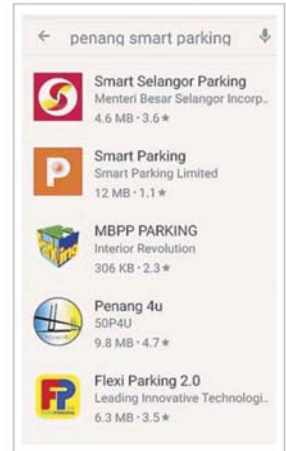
penang smart parking

Smart Selangor Parking
Menteri Besar Selangor Incorp...
4.6 MB · 3.6 ★

P
Smart Parking
Smart Parking Limited
12 MB · 1.1 ★

MBPP PARKING
Interior Revolution
306 KB · 2.3 ★

Penang 4u
50P4U
9.8 MB · 4.7 ★

FP
Flexi Parking 2.0
Leading Innovative Technologi...
6.3 MB · 3.5 ★